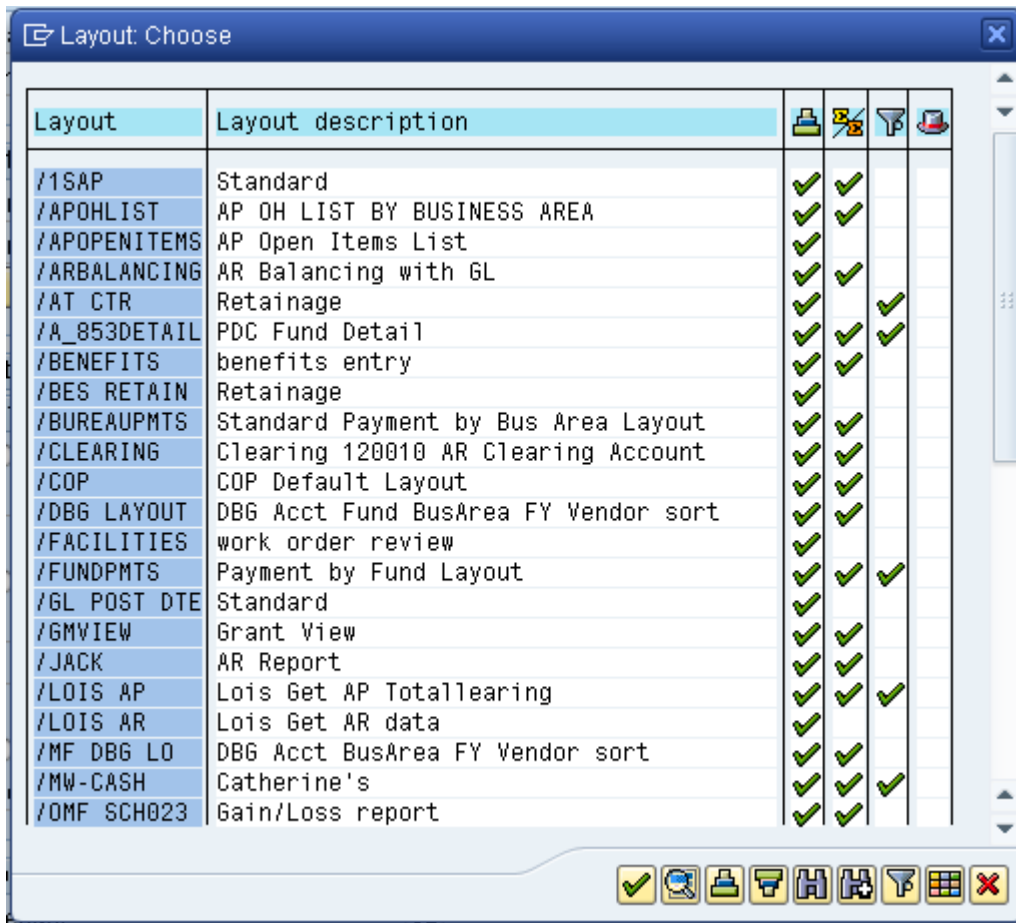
Layout: Choose

| Layout | Layout description |
|---|---|
| /1SAP | Standard |
| /APOHLIST | AP OH LIST BY BUSINESS AREA |
| /APOPENITEMS | AP Open Items List |
| /ARBALANCING | AR Balancing with GL |
| /AT CTR | Retainage |
| /A_853DETAIL | PDC Fund Detail |
| /BENEFITS | benefits entry |
| /BES RETAIN | Retainage |
| /BUREAUPMTS | Standard Payment by Bus Area Layout |
| /CLEARING | Clearing 120010 AR Clearing Account |
| /COP | COP Default Layout |
| /DBG LAYOUT | DBG Acct Fund BusArea FY Vendor sort |
| /FACILITIES | work order review |
| /FUNDPMTS | Payment by Fund Layout |
| /GL POST DTE | Standard |
| /GMVIEW | Grant View |
| /JACK | AR Report |
| /LOIS AP | Lois Get AP Totallearing |
| /LOIS AR | Lois Get AR data |
| /MF DBG LO | DBG Acct BusArea FY Vendor sort |
| /MW-CASH | Catherine's |
| /OMF SCH023 | Gain/Loss report |